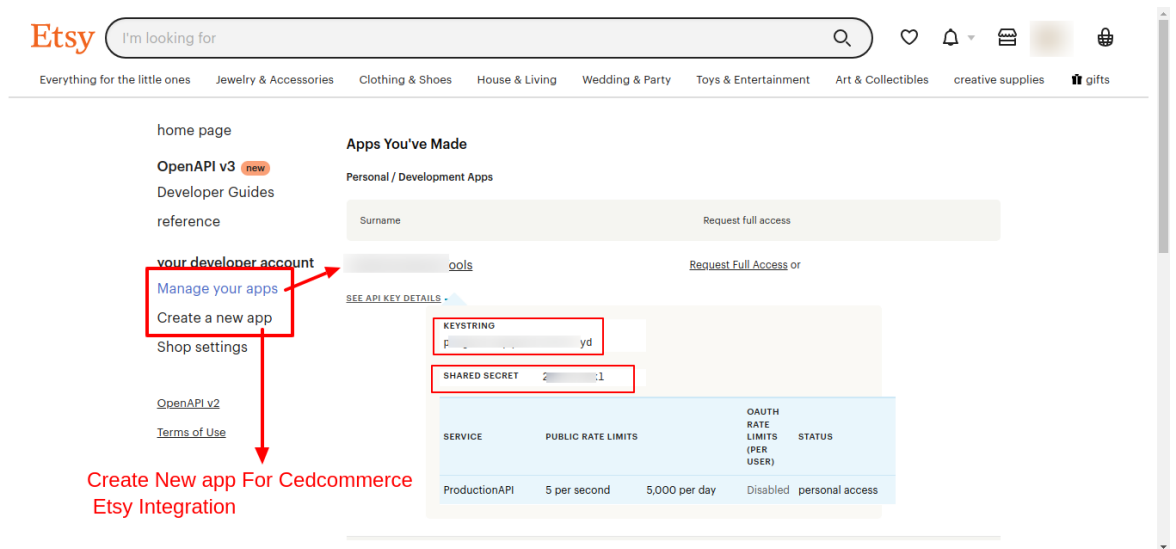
Etsy

I'm looking for

Everything for the little ones Jewelry & Accessories Clothing & Shoes House & Living Wedding & Party Toys & Entertainment Art & Collectibles creative supplies gifts

home page

OpenAPI v3 new

Developer Guides

reference

your developer account

Manage your apps

Create a new app

Shop settings

OpenAPI v2

Terms of Use

Create New app For Cedcommerce Etsy Integration

Apps You've Made

Personal / Development Apps

| Surname | Request full access |
|---|---|
| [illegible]ools | Request Full Access or |

SEE API KEY DETAILS

KEYSTRING

p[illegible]yd

SHARED SECRET 2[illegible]1

| SERVICE | PUBLIC RATE LIMITS | | OAUTH RATE LIMITS (PER USER) | STATUS |
|---|---|---|---|---|
| ProductionAPI | 5 per second | 5,000 per day | Disabled | personal access |